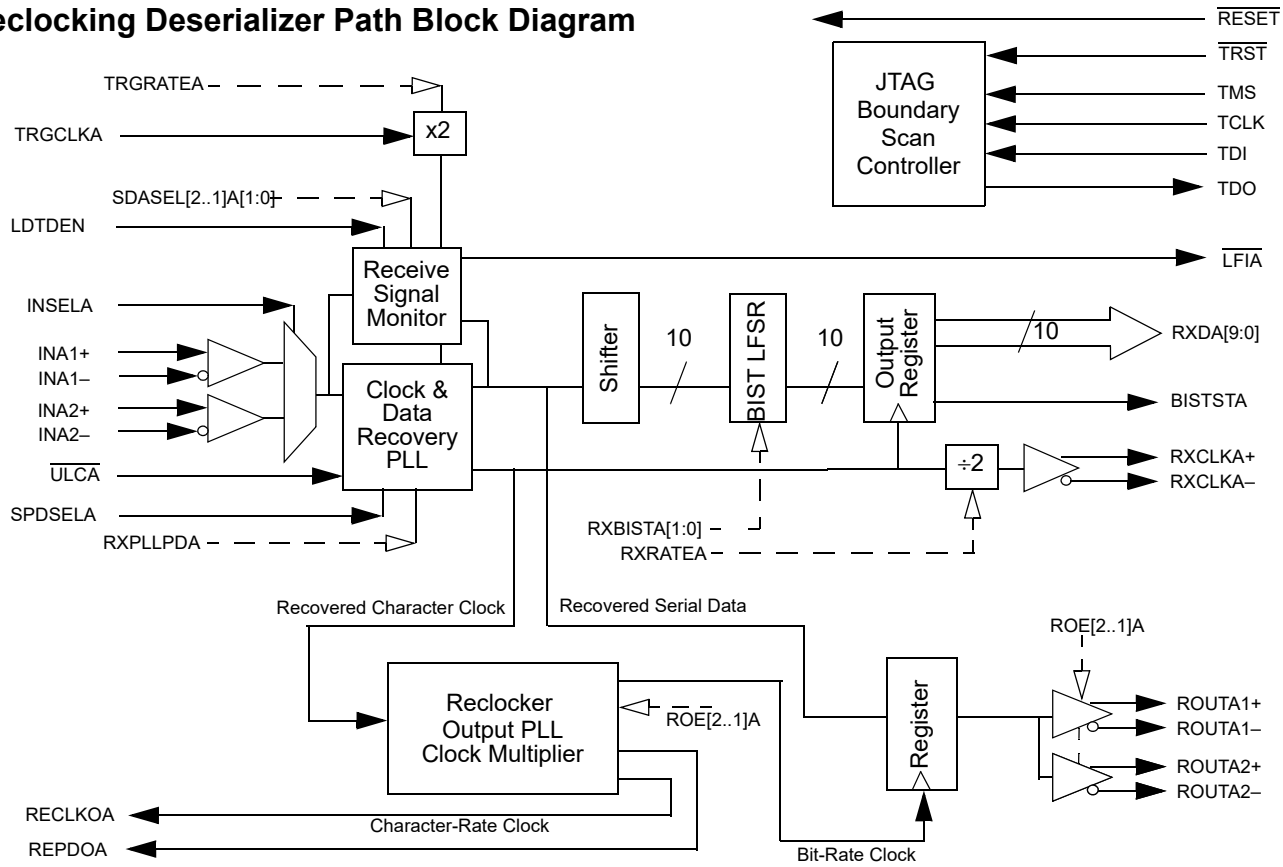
eclocking Deserializer Path Block Diagram

$\overline{RESET}$
$\overline{TRST}$
TMS
TCLK
TDI
TDO

JTAG Boundary Scan Controller

TRGRATEA
TRGCLKA
x2
SDASEL[2..1]A[1:0]
LDTDEN
Receive Signal Monitor
$\overline{LFIA}$
INSELA
INA1+
INA1–
INA2+
INA2–
Clock & Data Recovery PLL
$\overline{ULCA}$
SPDSELA
RXPLLPDA

Shifter
10
BIST LFSR
10
Output Register
10
RXDA[9:0]
BISTSTA
÷2
RXCLKA+
RXCLKA–
RXBISTA[1:0]
RXRATEA

Recovered Character Clock
Recovered Serial Data
ROE[2..1]A

Reclocker Output PLL Clock Multiplier
ROE[2..1]A
Register
ROUTA1+
ROUTA1–
ROUTA2+
ROUTA2–

RECLKOA
Character-Rate Clock
REPDOA
Bit-Rate Clock